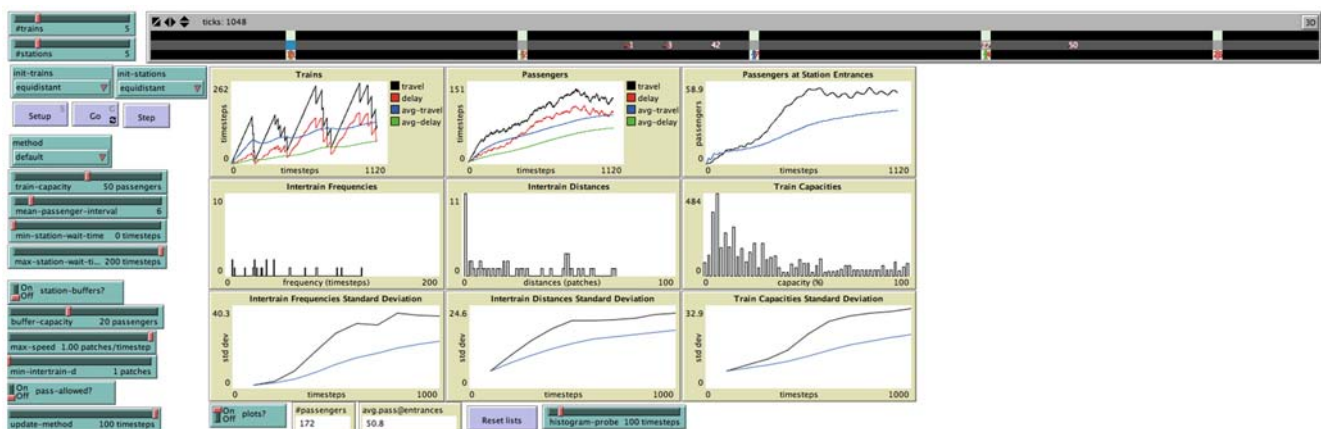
#trains 5
#stations 5
ticks: 1048
3D
init-trains
equidistant
init-stations
equidistant
Setup
Go
Step
method
default
train-capacity 50 passengers
mean-passenger-interval 6
min-station-wait-time 0 timesteps
max-station-wait-ti... 200 timesteps
On Off station-buffers?
buffer-capacity 20 passengers
max-speed 1.00 patches/timestep
min-intertrain-d 1 patches
On Off pass-allowed?
update-method 100 timesteps
On Off plots?
#passengers
172
avg.pass@entrances
50.8
Reset lists
histogram-probe 100 timesteps

Trains
262
timesteps
0
timesteps
1120
travel
delay
avg-travel
avg-delay

Passengers
151
timesteps
0
timesteps
1120
travel
delay
avg-travel
avg-delay

Passengers at Station Entrances
58.9
passengers
0
timesteps
1120

Intertrain Frequencies
10
0
frequency (timesteps)
200

Intertrain Distances
11
0
distances (patches)
100

Train Capacities
484
0
capacity (%)
100

Intertrain Frequencies Standard Deviation
40.3
std dev
0
timesteps
1000

Intertrain Distances Standard Deviation
24.6
std dev
0
timesteps
1000

Train Capacities Standard Deviation
32.9
std dev
0
timesteps
1000

42
50